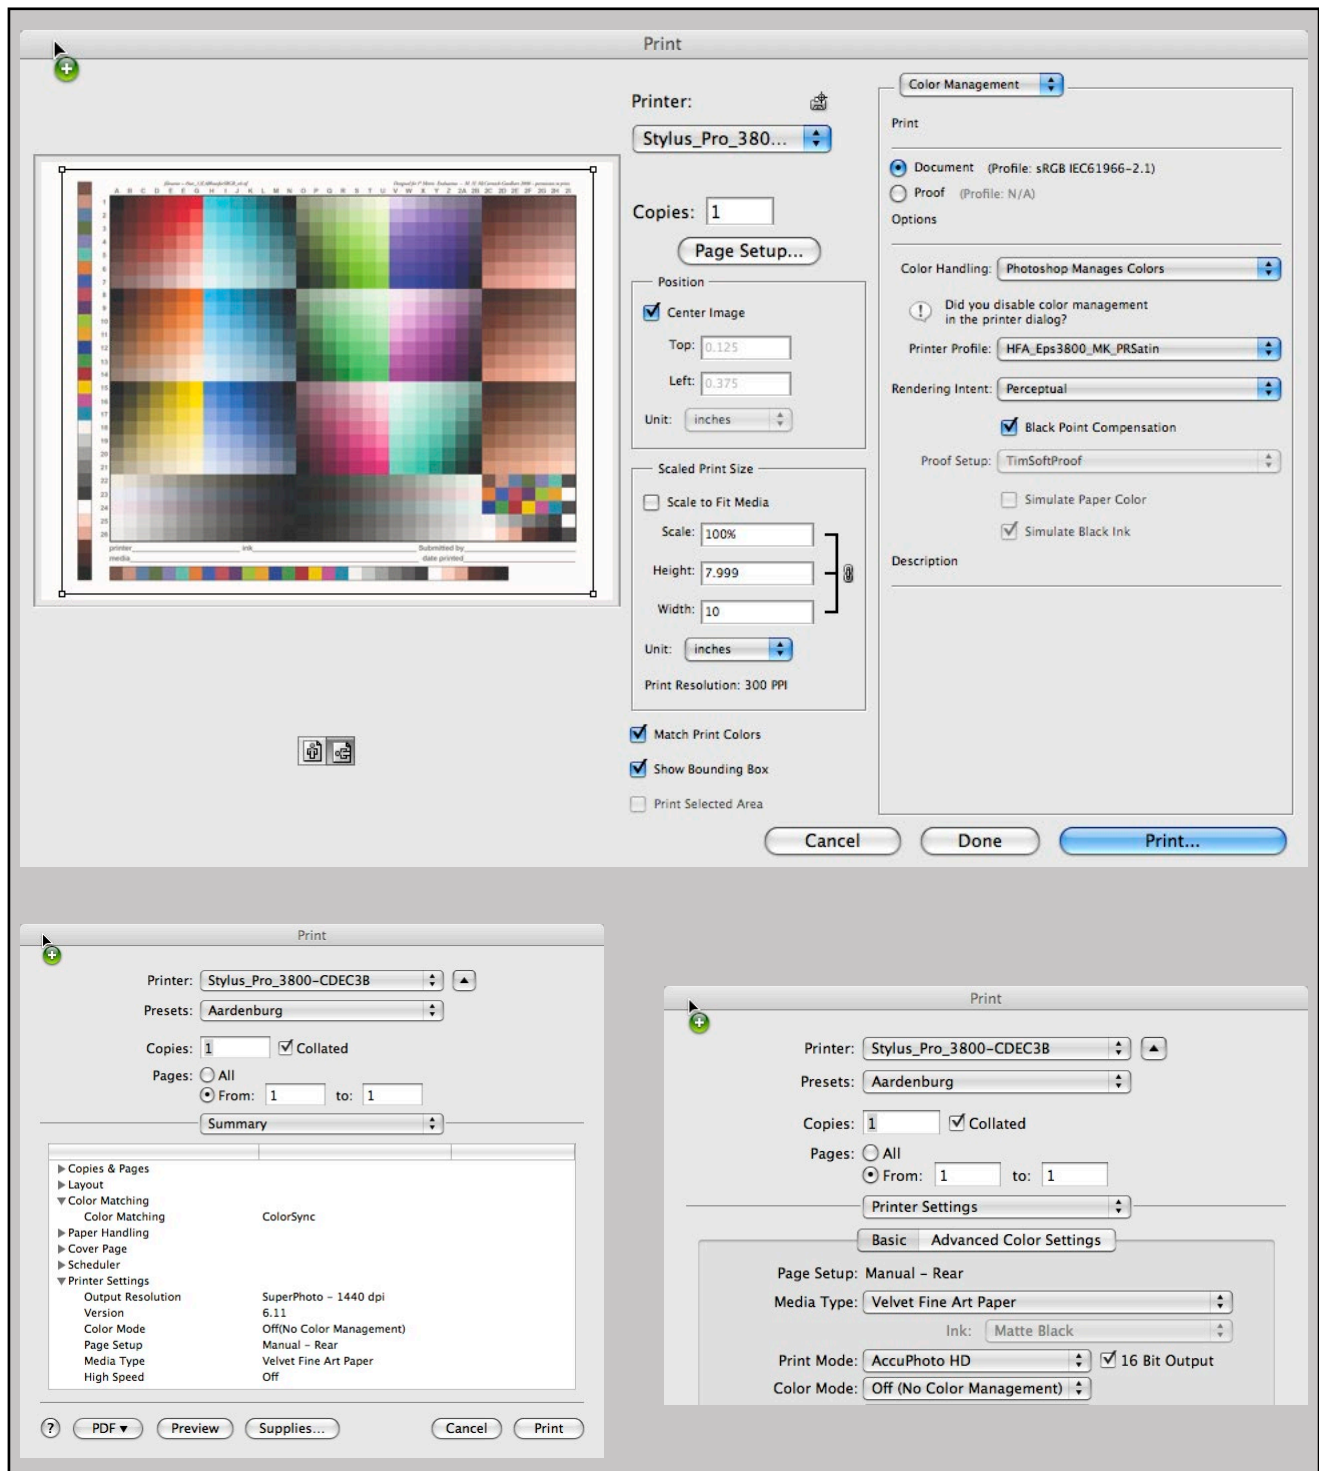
Print

Printer:
Stylus_Pro_380...
Copies: 1
Page Setup...
Position
Center Image
Top: 0.125
Left: 0.375
Unit: inches
Scaled Print Size
Scale to Fit Media
Scale: 100%
Height: 7.999
Width: 10
Unit: inches
Print Resolution: 300 PPI
Match Print Colors
Show Bounding Box
Print Selected Area

Color Management
Print
Document (Profile: sRGB IEC61966-2.1)
Proof (Profile: N/A)
Options
Color Handling: Photoshop Manages Colors
Did you disable color management in the printer dialog?
Printer Profile: HFA_Eps3800_MK_PRSatin
Rendering Intent: Perceptual
Black Point Compensation
Proof Setup: TimSoftProof
Simulate Paper Color
Simulate Black Ink
Description

Cancel Done Print...

Print
Printer: Stylus_Pro_3800-CDEC3B
Presets: Aardenburg
Copies: 1 Collated
Pages: All
From: 1 to: 1
Summary
Copies & Pages
Layout
Color Matching
Color Matching ColorSync
Paper Handling
Cover Page
Scheduler
Printer Settings
Output Resolution SuperPhoto - 1440 dpi
Version 6.11
Color Mode Off(No Color Management)
Page Setup Manual - Rear
Media Type Velvet Fine Art Paper
High Speed Off
? PDF ▾ Preview Supplies... Cancel Print

Print
Printer: Stylus_Pro_3800-CDEC3B
Presets: Aardenburg
Copies: 1 Collated
Pages: All
From: 1 to: 1
Printer Settings
Basic Advanced Color Settings
Page Setup: Manual - Rear
Media Type: Velvet Fine Art Paper
Ink: Matte Black
Print Mode: AccuPhoto HD 16 Bit Output
Color Mode: Off (No Color Management)